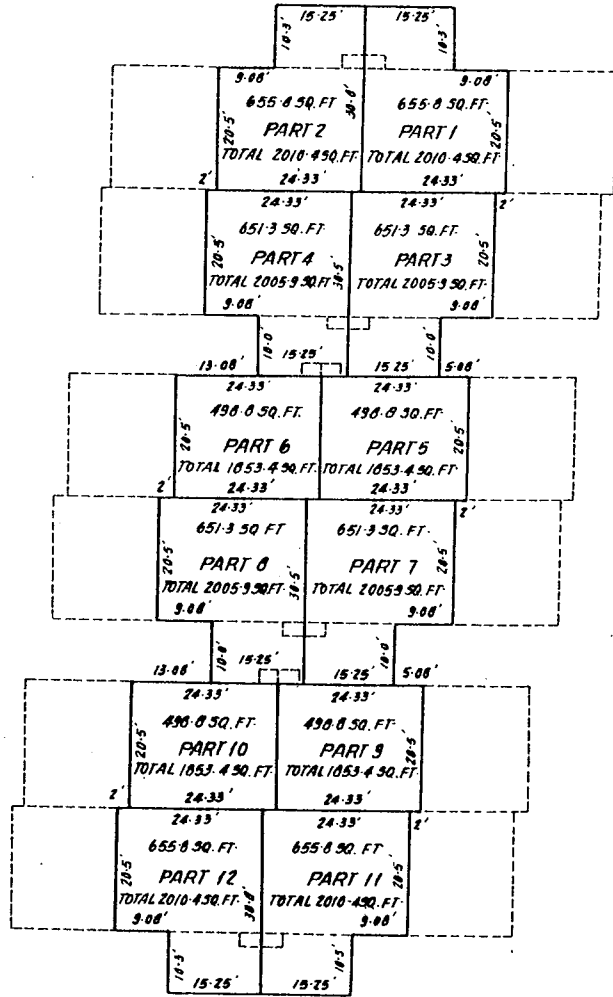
15·25' 15·25'
10·3' 10·3'
9·08' 9·08'
655·8 SQ. FT. 655·8 SQ. FT.
PART 2 PART 1
20·5' 30·6' 20·5
TOTAL 2010·4 SQ. FT. TOTAL 2010·4 SQ. FT.
2' 24·33' 24·33'

24·33' 24·33' 2'
651·3 SQ. FT. 651·3 SQ. FT.
20·5 PART 4 30·5 PART 3 20·5
TOTAL 2005·9 SQ. FT. TOTAL 2005·9 SQ. FT.
9·08' 9·08'

10·0 10·0'
13·08' 15·25' 15·25' 5·08'
24·33' 24·33'
498·8 SQ. FT. 498·8 SQ. FT.
20·5 PART 6 PART 5 20·5
TOTAL 1853·4 SQ. FT. TOTAL 1853·4 SQ. FT.
2' 24·33' 24·33'

24·33' 24·33' 2'
651·3 SQ. FT. 651·3 SQ. FT.
20·5 PART 8 30·5 PART 7 20·5
TOTAL 2005·9 SQ. FT. TOTAL 2005·9 SQ. FT.
9·08' 9·08'

10·0' 10·0'
13·08' 15·25' 15·25' 5·08'
24·33' 24·33'
498·8 SQ. FT. 498·8 SQ. FT.
20·5 PART 10 PART 9 20·5
TOTAL 1853·4 SQ. FT. TOTAL 1853·4 SQ. FT.
2' 24·33' 24·33'

24·33' 24·33' 2'
655·8 SQ. FT. 655·8 SQ. FT.
20·5 PART 12 PART 11 20·5
TOTAL 2010·4 SQ. FT. 30·6' TOTAL 2010·4 SQ. FT.
9·08' 9·08'
10·3' 10·3'
15·25' 15·25'